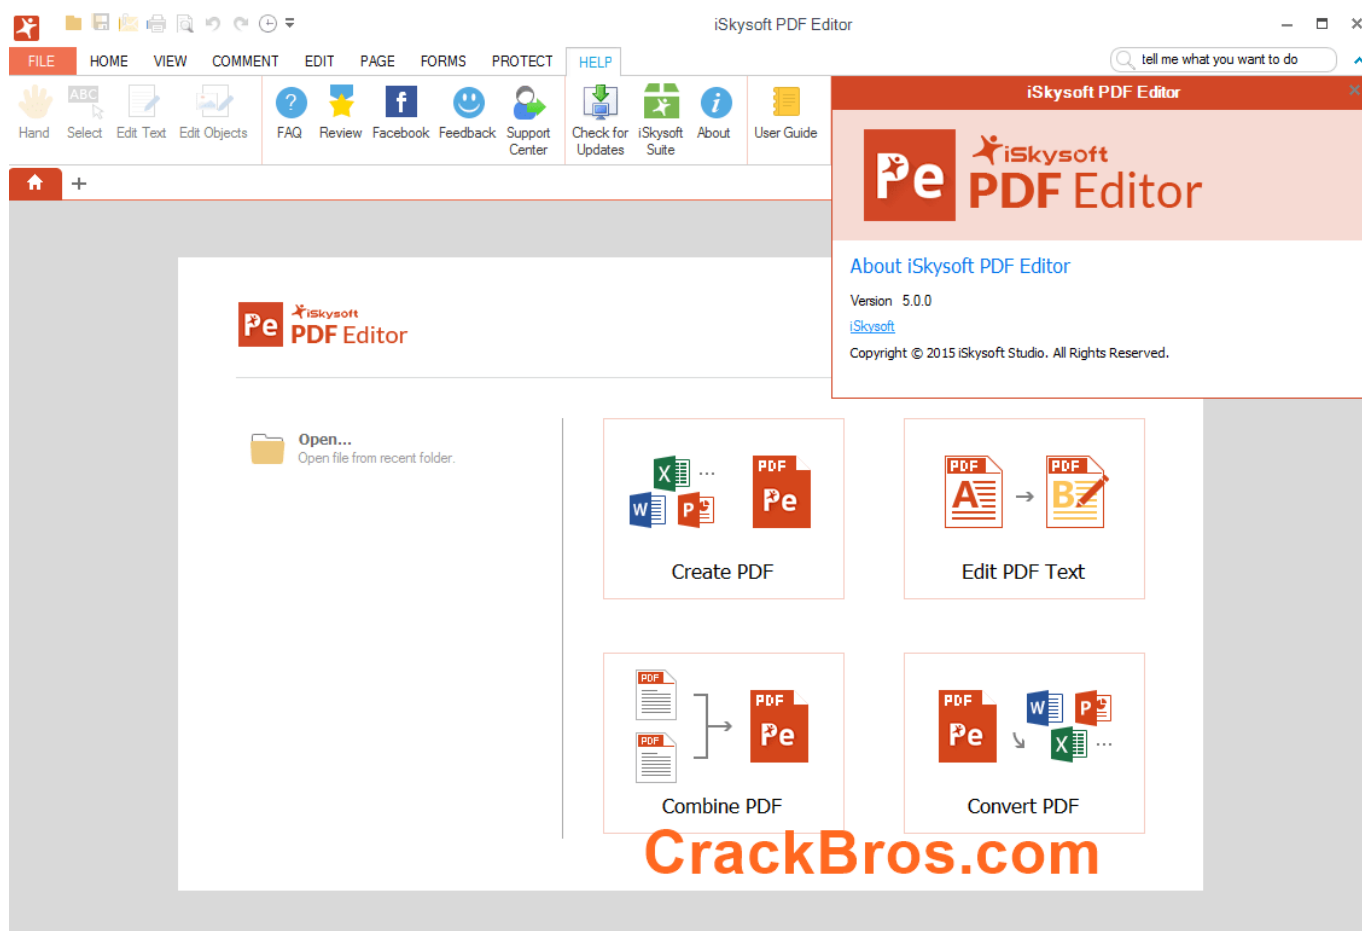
iSkysoft PDF Editor

FILE HOME VIEW COMMENT EDIT PAGE FORMS PROTECT HELP

tell me what you want to do

Hand Select Edit Text Edit Objects FAQ Review Facebook Feedback Support Center Check for Updates iSkysoft Suite About User Guide

ABC

iSkysoft PDF Editor

Pe iSkysoft PDF Editor

About iSkysoft PDF Editor

Version 5.0.0

iSkysoft

Copyright © 2015 iSkysoft Studio. All Rights Reserved.

+

Pe iSkysoft PDF Editor

Open...
Open file from recent folder.

X W P ... PDF Pe

Create PDF

PDF A → PDF B

Edit PDF Text

PDF PDF PDF Pe

Combine PDF

PDF Pe W P X ...

Convert PDF

CrackBros.com